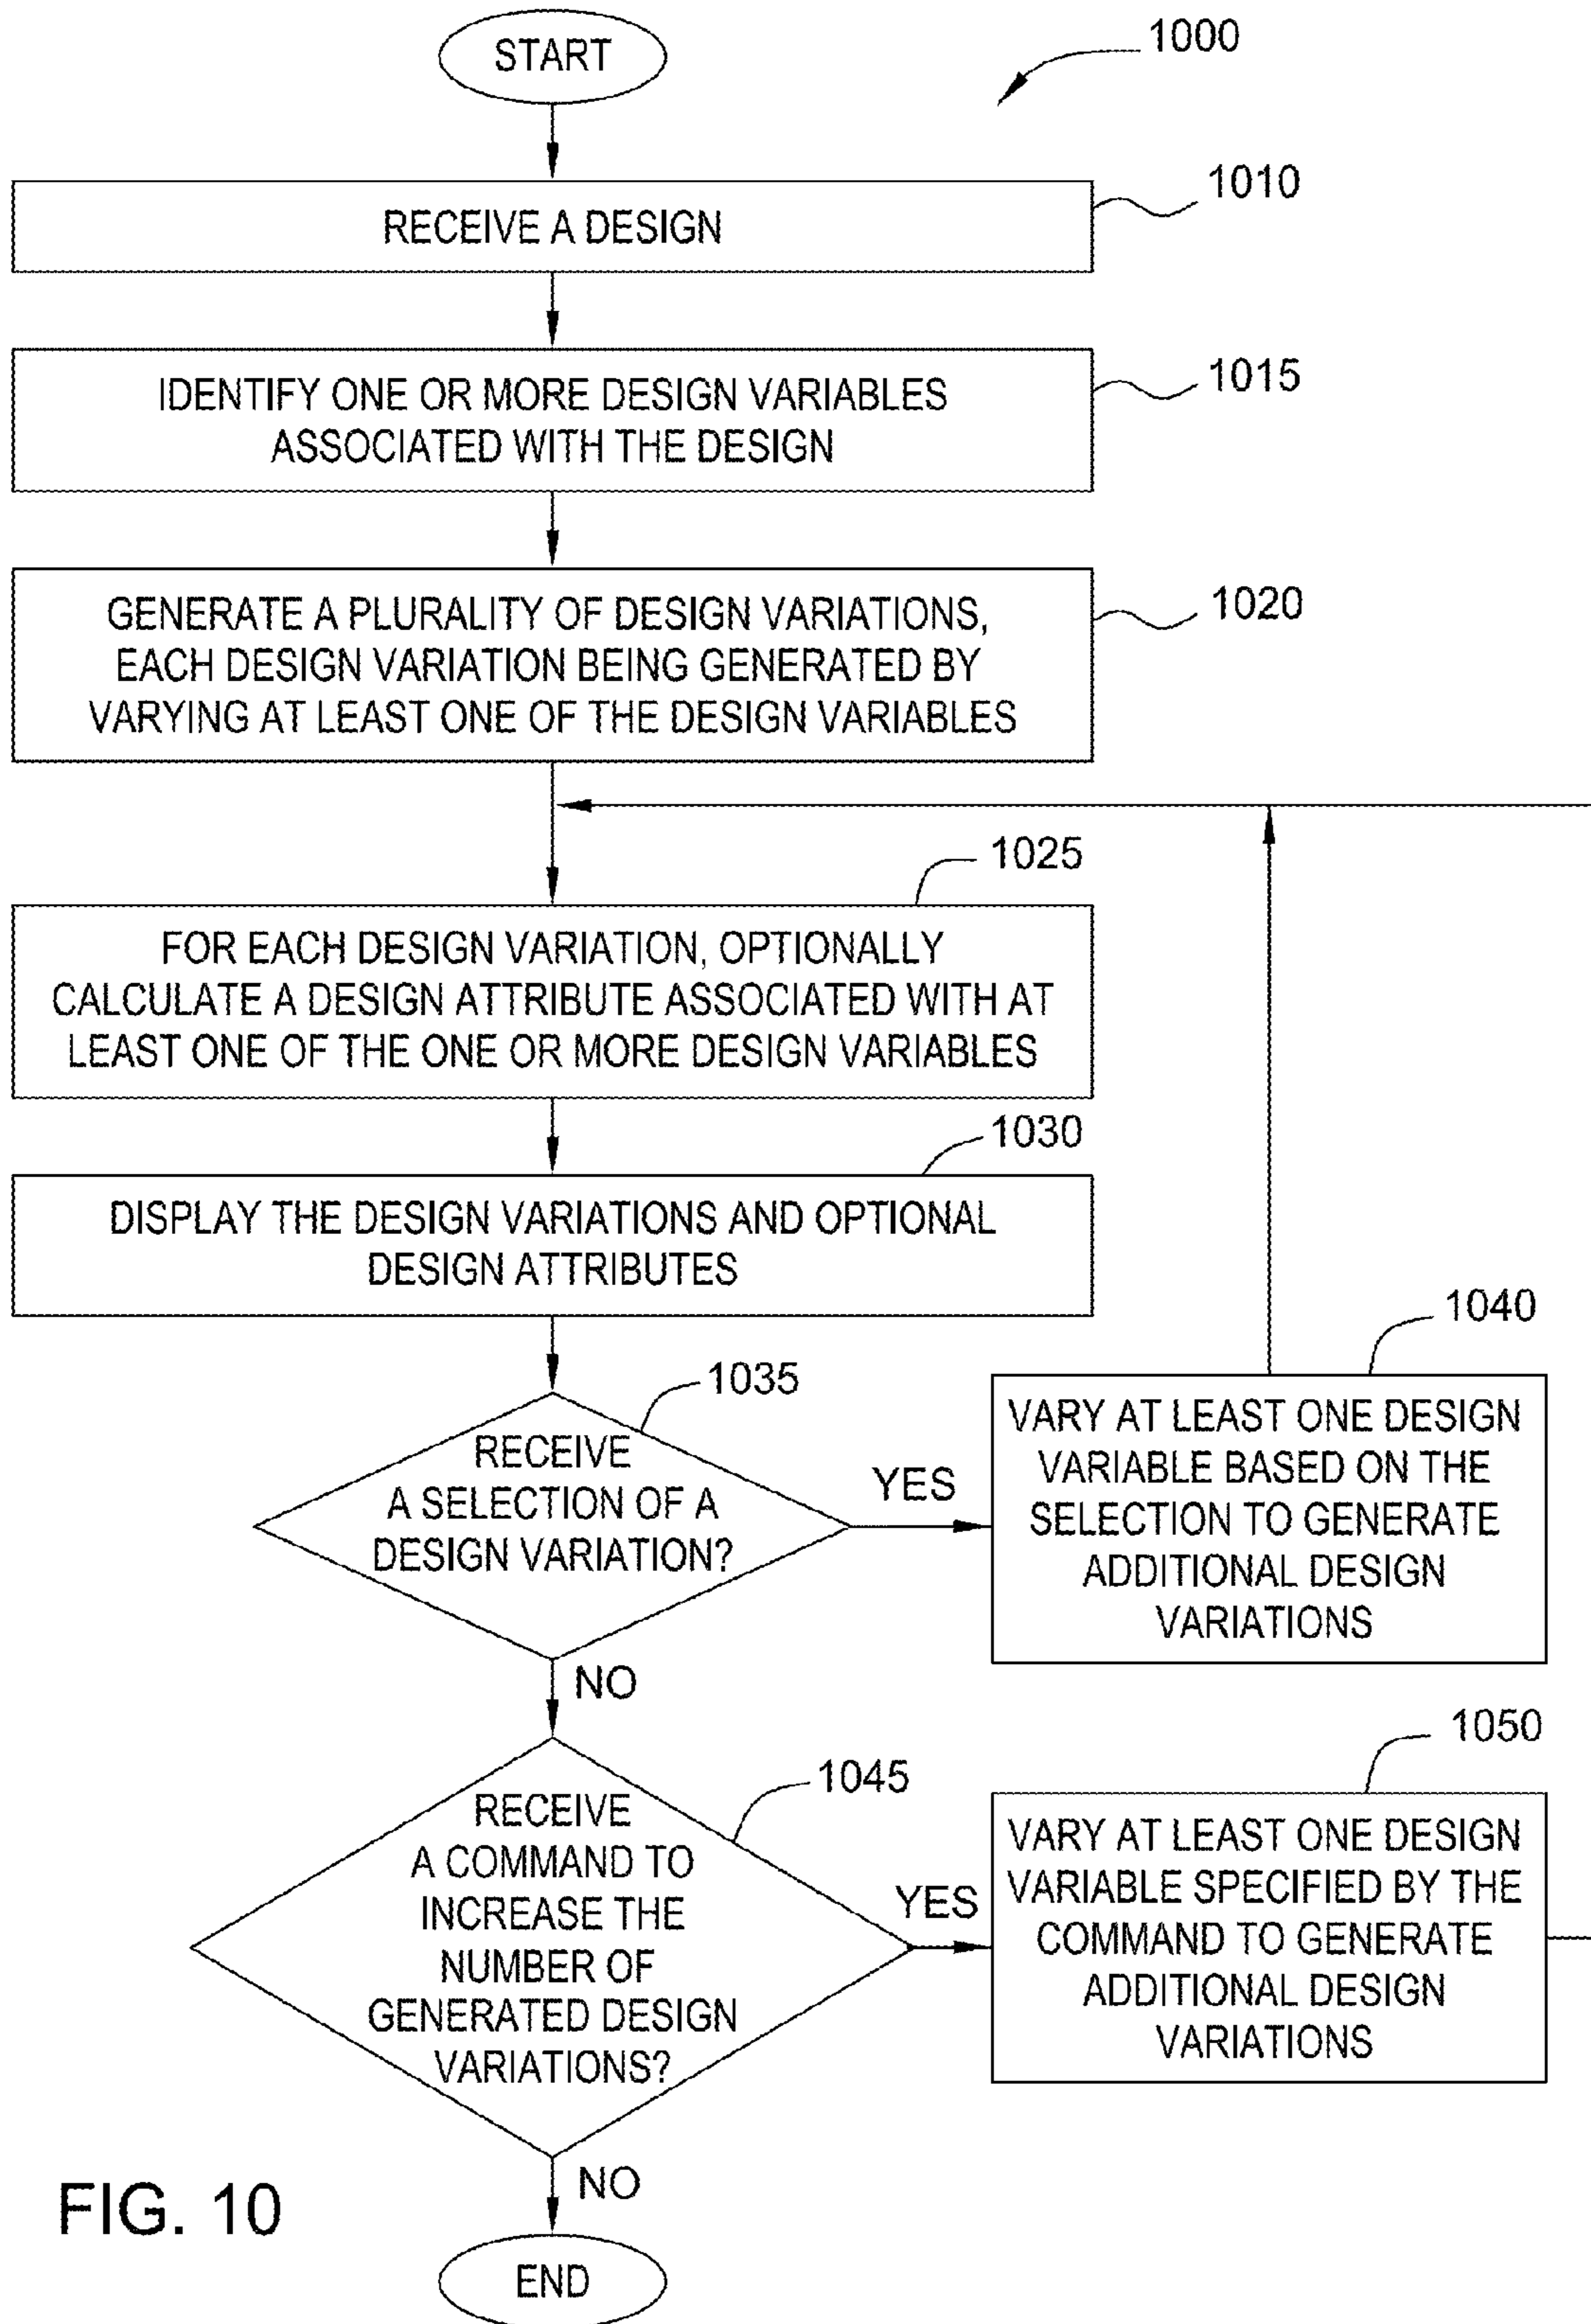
START

1000

RECEIVE A DESIGN

1010

IDENTIFY ONE OR MORE DESIGN VARIABLES ASSOCIATED WITH THE DESIGN

1015

GENERATE A PLURALITY OF DESIGN VARIATIONS, EACH DESIGN VARIATION BEING GENERATED BY VARYING AT LEAST ONE OF THE DESIGN VARIABLES

1020

1025

FOR EACH DESIGN VARIATION, OPTIONALLY CALCULATE A DESIGN ATTRIBUTE ASSOCIATED WITH AT LEAST ONE OF THE ONE OR MORE DESIGN VARIABLES

1030

DISPLAY THE DESIGN VARIATIONS AND OPTIONAL DESIGN ATTRIBUTES

1035

RECEIVE A SELECTION OF A DESIGN VARIATION?

YES

1040

VARY AT LEAST ONE DESIGN VARIABLE BASED ON THE SELECTION TO GENERATE ADDITIONAL DESIGN VARIATIONS

NO

1045

RECEIVE A COMMAND TO INCREASE THE NUMBER OF GENERATED DESIGN VARIATIONS?

YES

1050

VARY AT LEAST ONE DESIGN VARIABLE SPECIFIED BY THE COMMAND TO GENERATE ADDITIONAL DESIGN VARIATIONS

FIG. 10

NO

END